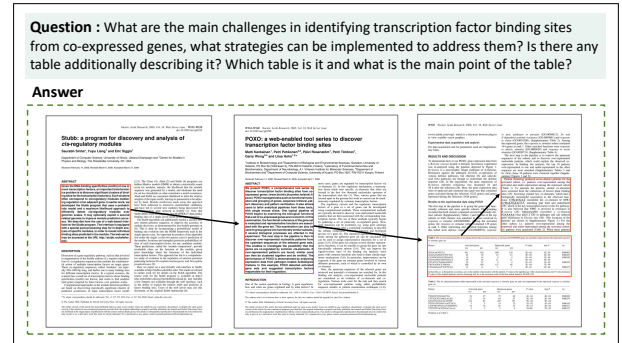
**Question :** What are the main challenges in identifying transcription factor binding sites from co-expressed genes, what strategies can be implemented to address them? Is there any table additionally describing it? Which table is it and what is the main point of the table?

**Answer**

Stubb: a program for discovery and analysis of cis-regulatory modules

POXO: a web-enabled tool series to discover transcription factor binding sites

ABSTRACT

RESULTS AND DISCUSSION

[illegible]